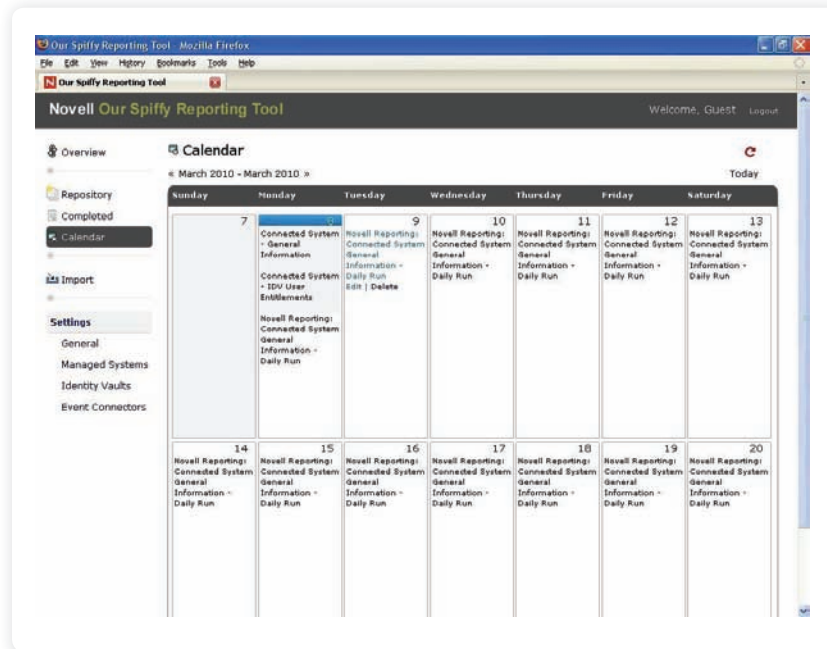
Our Spiffy Reporting Tool - Mozilla Firefox

File Edit View History Bookmarks Tools Help

Our Spiffy Reporting Tool

Novell Our Spiffy Reporting Tool

Welcome, Guest Logout

Overview

Repository

Completed

Calendar

Import

Settings

General

Managed Systems

Identity Vaults

Event Connectors

Calendar

« March 2010 - March 2010 »

Today

| Sunday | Monday | Tuesday | Wednesday | Thursday | Friday | Saturday |
|---|---|---|---|---|---|---|
| 7 | Connected System - General Information<br><br>Connected System - IDV User Entitlements<br><br>Novell Reporting: Connected System General Information - Daily Run | 9<br>Novell Reporting: Connected System General Information - Daily Run<br>Edit \| Delete | 10<br>Novell Reporting: Connected System General Information - Daily Run | 11<br>Novell Reporting: Connected System General Information - Daily Run | 12<br>Novell Reporting: Connected System General Information - Daily Run | 13<br>Novell Reporting: Connected System General Information - Daily Run |
| 14<br>Novell Reporting: Connected System General Information - Daily Run | 15<br>Novell Reporting: Connected System General Information - Daily Run | 16<br>Novell Reporting: Connected System General Information - Daily Run | 17<br>Novell Reporting: Connected System General Information - Daily Run | 18<br>Novell Reporting: Connected System General Information - Daily Run | 19<br>Novell Reporting: Connected System General Information - Daily Run | 20<br>Novell Reporting: Connected System General Information - Daily Run |